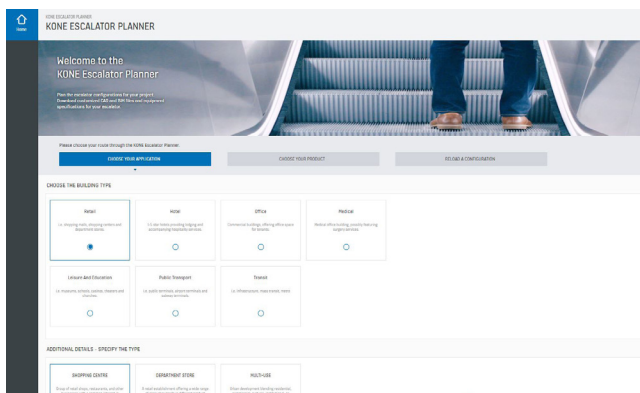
Home

KONE ESCALATOR PLANNER
KONE ESCALATOR PLANNER

Welcome to the KONE Escalator Planner

Plan the escalator configuration for your project. Download customised CAD and BIM files and equipment specifications for your escalator.

Please choose your route through the KONE Escalator Planner

CHOOSE YOUR APPLICATION

CHOOSE YOUR PRODUCT

RELOAD A CONFIGURATION

CHOOSE THE BUILDING TYPE

Retail
i.e. shopping malls, shopping centers and department stores

Hotel
i.e. any hotel providing lodging and accommodating hospitality services

Office
Commercial buildings, offering office space for tenants

Medical
Medical office building, possibly featuring surgery services

Leisure And Education
i.e. museums, schools, casinos, theaters and churches

Public Transport
i.e. public terminals, airport terminals and subway terminals

Transit
i.e. infrastructure, mass transit, metro

ADDITIONAL DETAILS - SPECIFY THE TYPE

SHOPPING CENTRE
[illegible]

DEPARTMENT STORE
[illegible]

MULTI-USE
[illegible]